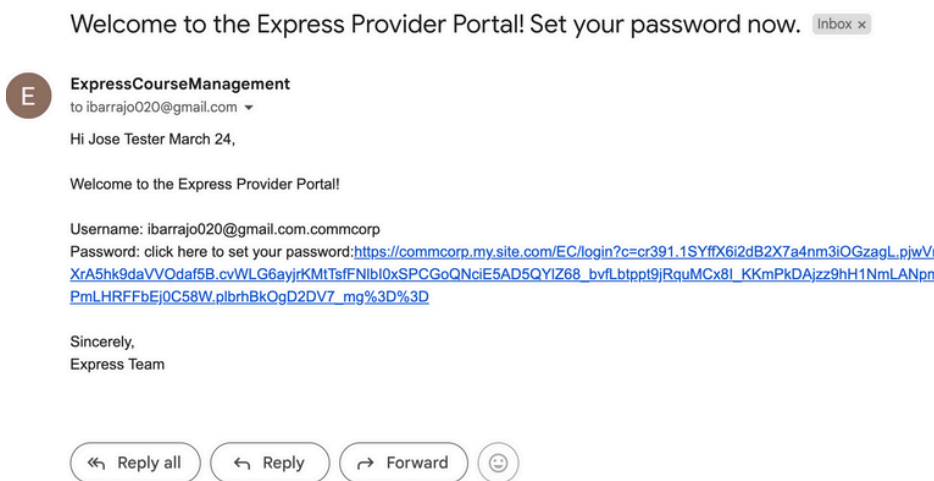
Welcome to the Express Provider Portal! Set your password now. Inbox ×

E

ExpressCourseManagement
to ibarrajo020@gmail.com

Hi Jose Tester March 24,

Welcome to the Express Provider Portal!

Username: ibarrajo020@gmail.com.commcorp
Password: click here to set your password:https://commcorp.my.site.com/EC/login?c=cr391.1SYffX6i2dB2X7a4nm3iOGzagL.pjwV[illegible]
XrA5hk9daVVOdaf5B.cvWLG6ayjrKMtTsfFNlbl0xSPCGoQNciE5AD5QYlZ68_bvfLbtppt9jRquMCx8I_KKmPkDAjzz9hH1NmLANp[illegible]
PmLHRFFbEj0C58W.plbrhBkOgD2DV7_mg%3D%3D

Sincerely,
Express Team

Reply all   Reply   Forward